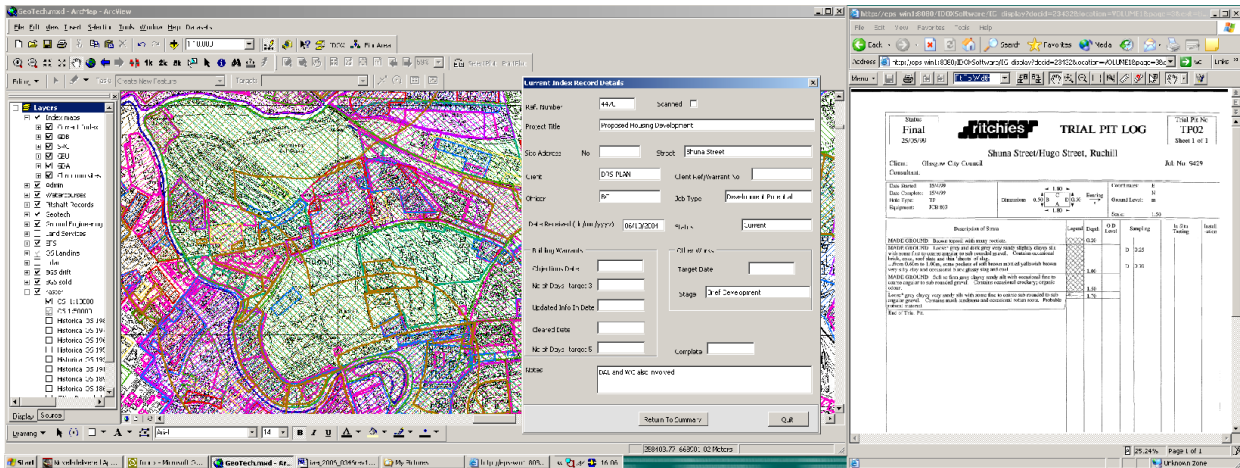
GeoTech.mxd - ArcMap - ArcView
File Edit View Insert Selection Tools Window Help Documents
1:10,000
Editor Task: Create New Feature Target:
Layers
Index maps
Current Index
SDB
S-K
GEU
SDA
Communities
Admin
Watercourses
Ritchies Records
Geotech
Ground Engineering
Land Services
BFS
OS Landline
BGS drift
BGS solid
Raster
OS 1:10000
OS 1:50000
Historical OS 19
Historical OS 19
Historical OS 19
Historical OS 19
Historical OS 19
Historical OS 19
Historical OS 18
Display Source
Drawing Arial 14 B I U A

Current Index Record Details
Ref. Number 44/L Scanned
Project Title Proposed Housing Development
Site Address No Street Shuna Street
Client DRS PLAN Client Ref/Warrant No
Officer Job Type Development Potential
Date Received (dd/mm/yyyy) 06/12/2004 Status Current
Building Warrants
Objections Date
No of Days Target: 3
Updated Info In Date
Cleared Date
No of Days Target: 5
Other Works
Target Date
Stage Brief Development
Complete
Notes DAL and WC also involved
Return To Summary Quit

258403.77 668501.02 Meters

https://eps.win1:8080/IDOX/Software/IG_display?docid=234326&location=VOLUME1&page=38&...
File Edit View Favorites Tools Help
Back Search Favorites Media
Address https://eps.win1:8080/IDOX/Software/IG_display?docid=234326&location=VOLUME1&page=38 Go Links
Menu

Status: Final 25/05/99
ritchies
TRIAL PIT LOG
Trial Pit No TP02
Sheet 1 of 1
Shuna Street/Hugo Street, Ruchill
Client: Glasgow City Council
Job No: 9429
Consultant:
Date Started: 15/4/99
Date Completed: 15/4/99
Hole Type: TP
Equipment: JCB 3CX
Dimensions
Bearing
Coordinates:
Ground Level: m
Scale: 1:50
Description of Strata
Legend
Depth
O.D. Level
Sampling
In Situ Testing
Install-ation
MADE GROUND: Brown topsoil with many rootlets.
MADE GROUND: Loose grey and dark grey very sandy slightly clayey silt with some fine to coarse angular to sub rounded gravel. Contains occasional brick, ash and slag.
...from 0.60m to 1.00m, some pockets of soft brown mottled yellowish brown very silty clay and occasional black glassy slag noted.
MADE GROUND: Soft to firm grey clayey sandy silt with occasional fine to coarse angular to sub rounded gravel. Contains occasional ... organic odour.
Loose grey clayey very sandy silt with some fine to coarse sub rounded to sub angular gravel. Contains much sandstone and mudstone. ... Probable natural.
End of Trial Pit.
0.20
1.00
1.50
1.70
D 0.25
D 1.00
D 1.50

25.24%
Page 1 of 1
Unknown Zone

Start
Inbox - Microsoft O...
GeoTech.mxd - Ar...
My Pictures
16:06